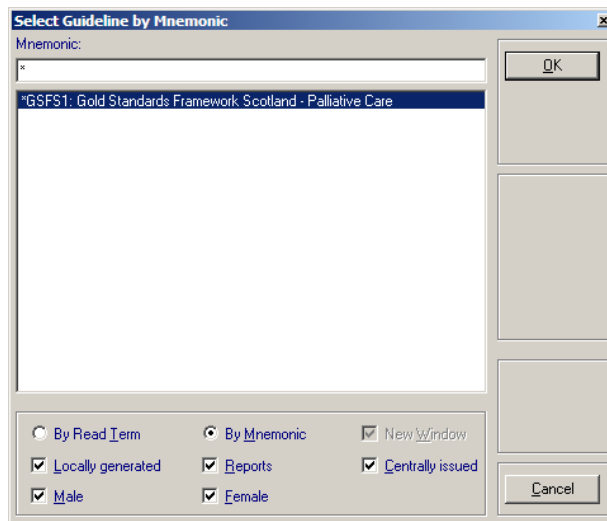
Select Guideline by Mnemonic

Mnemonic:

*

*GSFS1: Gold Standards Framework Scotland - Palliative Care

OK

By Read Term

By Mnemonic

New Window

Locally generated

Reports

Centrally issued

Male

Female

Cancel